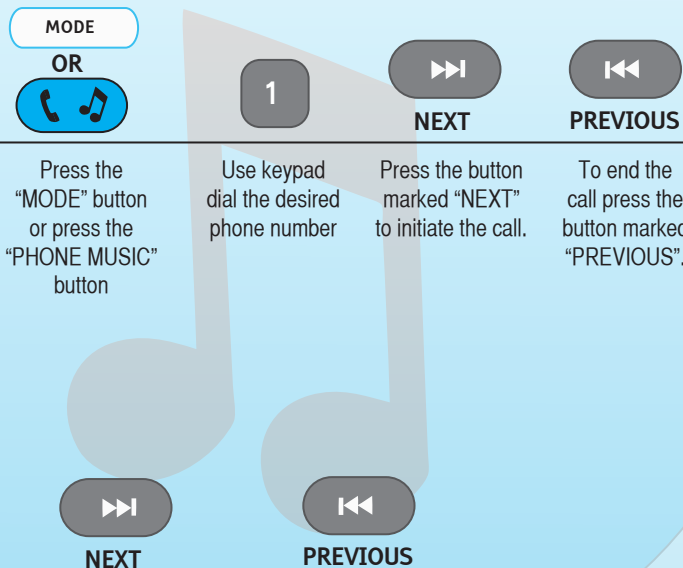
MODE
OR

1

NEXT

PREVIOUS

Press the "MODE" button or press the "PHONE MUSIC" button

Use keypad dial the desired phone number

Press the button marked "NEXT" to initiate the call.

To end the call press the button marked "PREVIOUS".

NEXT

PREVIOUS